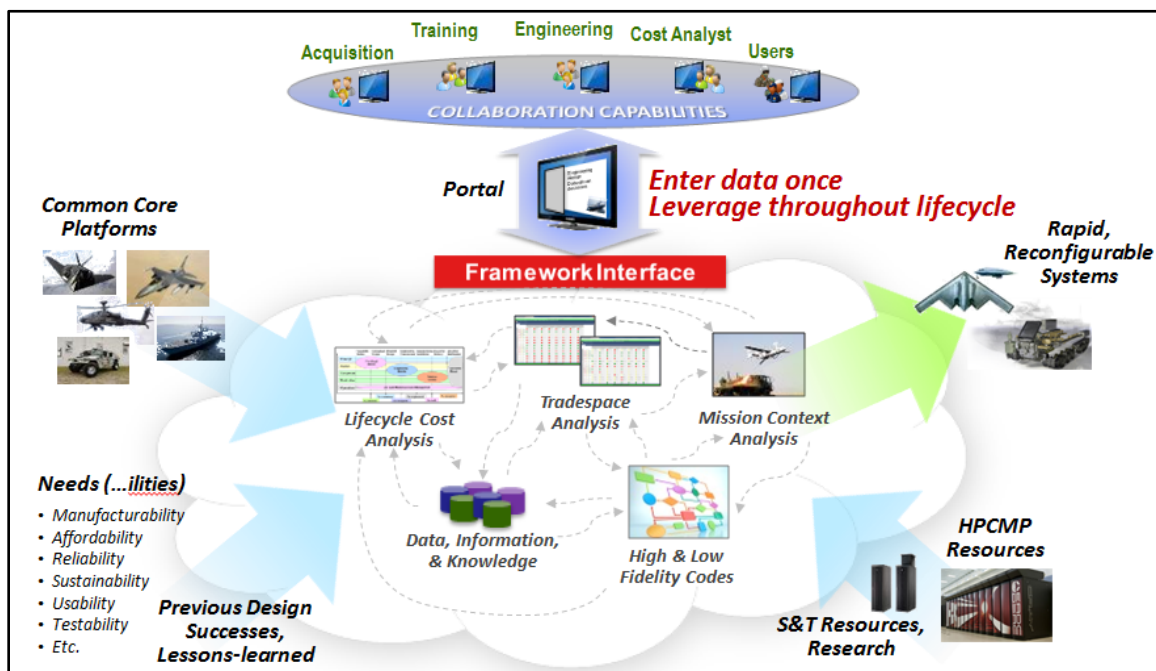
Acquisition
Training
Engineering
Cost Analyst
Users

COLLABORATION CAPABILITIES

Portal

Enter data once
Leverage throughout lifecycle

Common Core Platforms

Framework Interface

Rapid, Reconfigurable Systems

Lifecycle Cost Analysis

Tradespace Analysis

Mission Context Analysis

Needs (...ilities)
• Manufacturability
• Affordability
• Reliability
• Sustainability
• Usability
• Testability
• Etc.

Data, Information, & Knowledge

High & Low Fidelity Codes

HPCMP Resources

Previous Design Successes, Lessons-learned

S&T Resources, Research